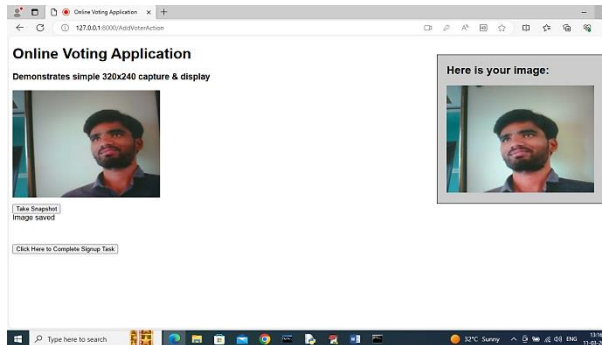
Online Voting Application × +

127.0.0.1:8000/AddVoterAction

Online Voting Application

Demonstrates simple 320x240 capture & display

Take Snapshot
Image saved

Click Here to Complete Signup Task

Here is your image:

Type here to search

32°C Sunny ENG 13:16 11-01-2